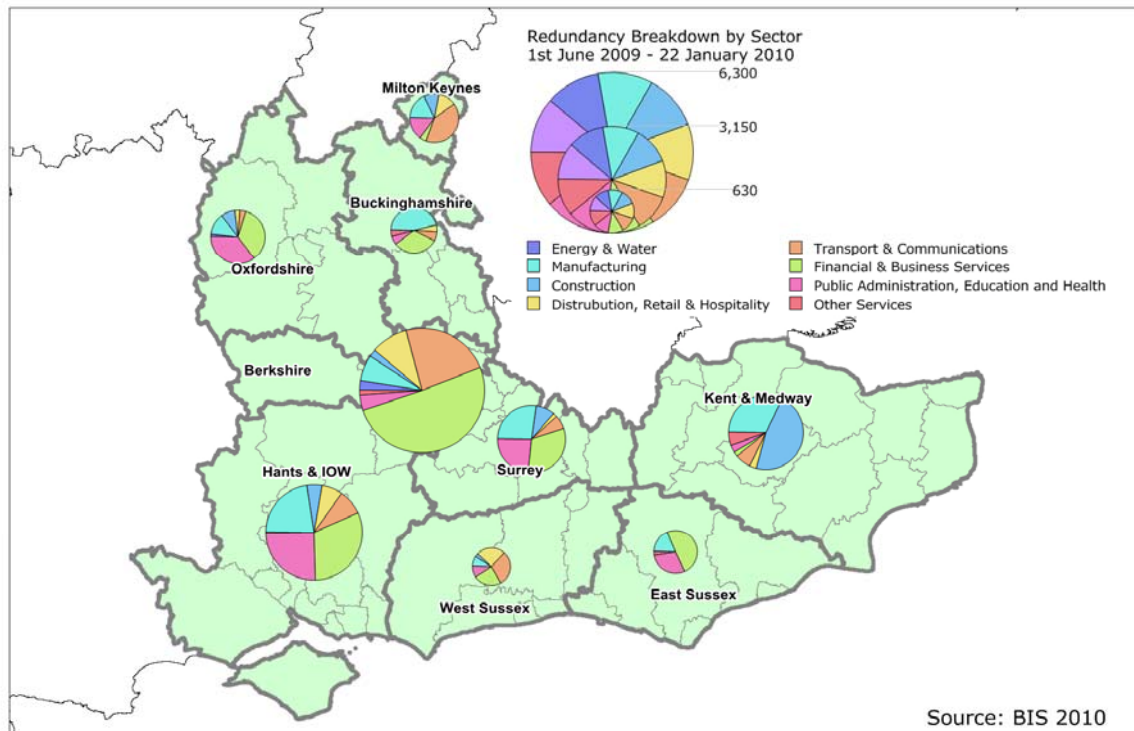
Redundancy Breakdown by Sector
1st June 2009 - 22 January 2010

6,300
3,150
630

Energy & Water
Manufacturing
Construction
Distrubution, Retail & Hospitality
Transport & Communications
Financial & Business Services
Public Administration, Education and Health
Other Services

Milton Keynes
Buckinghamshire
Oxfordshire
Berkshire
Kent & Medway
Surrey
Hants & IOW
West Sussex
East Sussex

Source: BIS 2010